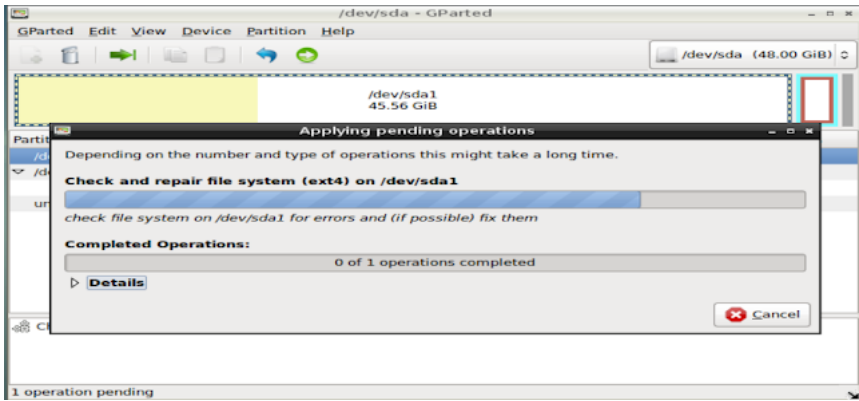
/dev/sda - GParted

GParted Edit View Device Partition Help

/dev/sda (48.00 GiB)

/dev/sda1
45.56 GiB

Partit

/de

/de

un

Ch

Applying pending operations

Depending on the number and type of operations this might take a long time.

Check and repair file system (ext4) on /dev/sda1

check file system on /dev/sda1 for errors and (if possible) fix them

Completed Operations:

0 of 1 operations completed

Details

Cancel

1 operation pending